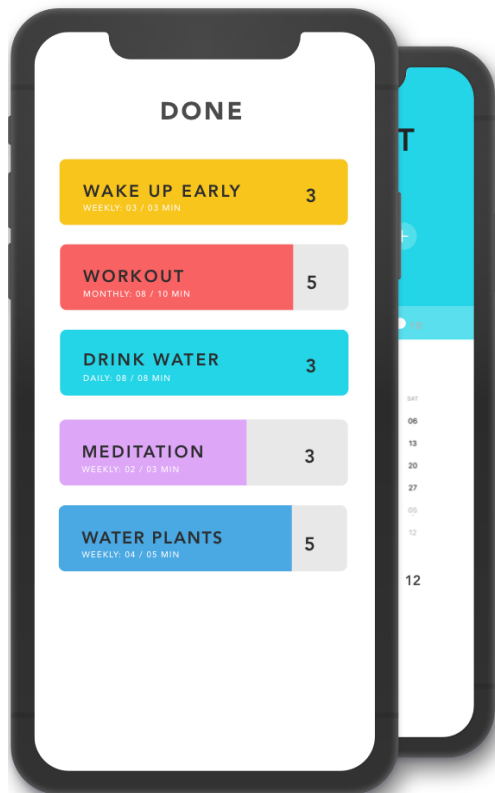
DONE

WAKE UP EARLY
WEEKLY: 03 / 03 MIN
3

WORKOUT
MONTHLY: 08 / 10 MIN
5

DRINK WATER
DAILY: 08 / 08 MIN
3

MEDITATION
WEEKLY: 02 / 03 MIN
3

WATER PLANTS
WEEKLY: 04 / 05 MIN
5

T

SAT
06
13
20
27
05
12

12